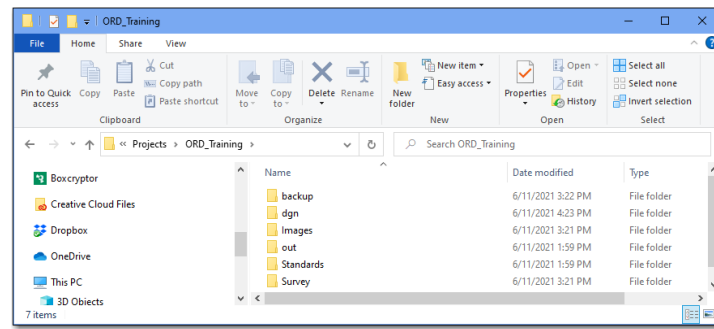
ORD_Training

File Home Share View

Pin to Quick access Copy Paste Cut Copy path Paste shortcut Clipboard

Move to Copy to Delete Rename Organize

New folder New item Easy access New

Properties Open Edit History Open

Select all Select none Invert selection Select

« Projects › ORD_Training ›

Search ORD_Training

Boxcryptor
Creative Cloud Files
Dropbox
OneDrive
This PC
3D Objects

| Name | Date modified | Type |
|---|---|---|
| backup | 6/11/2021 3:22 PM | File folder |
| dgn | 6/11/2021 4:23 PM | File folder |
| Images | 6/11/2021 3:21 PM | File folder |
| out | 6/11/2021 1:59 PM | File folder |
| Standards | 6/11/2021 1:59 PM | File folder |
| Survey | 6/11/2021 3:21 PM | File folder |

7 items